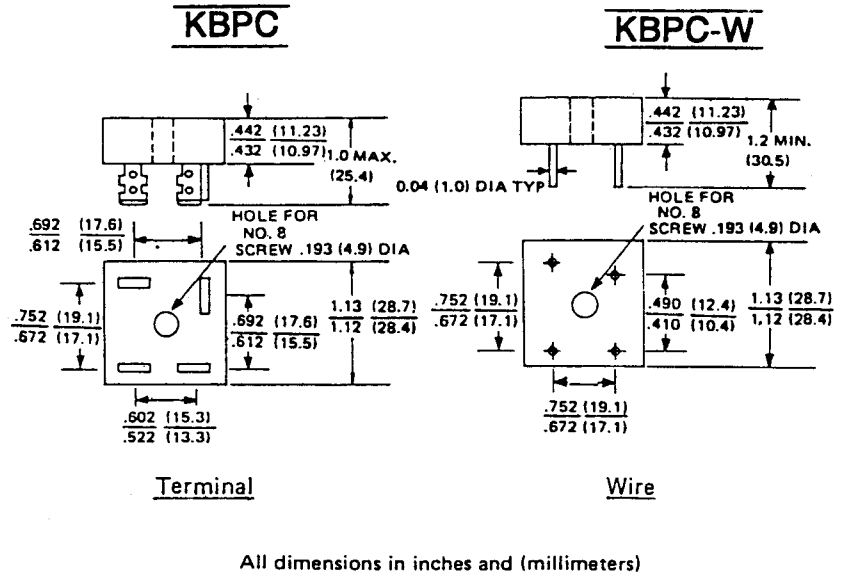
KBPC

KBPC-W

$\frac{.442}{.432}$ $\frac{(11.23)}{(10.97)}$

1.0 MAX. (25.4)

$\frac{.692}{.612}$ $\frac{(17.6)}{(15.5)}$

HOLE FOR NO. 8 SCREW .193 (4.9) DIA

$\frac{.752}{.672}$ $\frac{(19.1)}{(17.1)}$

$\frac{.692}{.612}$ $\frac{(17.6)}{(15.5)}$

$\frac{1.13}{1.12}$ $\frac{(28.7)}{(28.4)}$

$\frac{.602}{.522}$ $\frac{(15.3)}{(13.3)}$

Terminal

$\frac{.442}{.432}$ $\frac{(11.23)}{(10.97)}$

1.2 MIN. (30.5)

0.04 (1.0) DIA TYP

HOLE FOR NO. 8 SCREW .193 (4.9) DIA

$\frac{.752}{.672}$ $\frac{(19.1)}{(17.1)}$

$\frac{.490}{.410}$ $\frac{(12.4)}{(10.4)}$

$\frac{1.13}{1.12}$ $\frac{(28.7)}{(28.4)}$

$\frac{.752}{.672}$ $\frac{(19.1)}{(17.1)}$

Wire

All dimensions in inches and (millimeters)